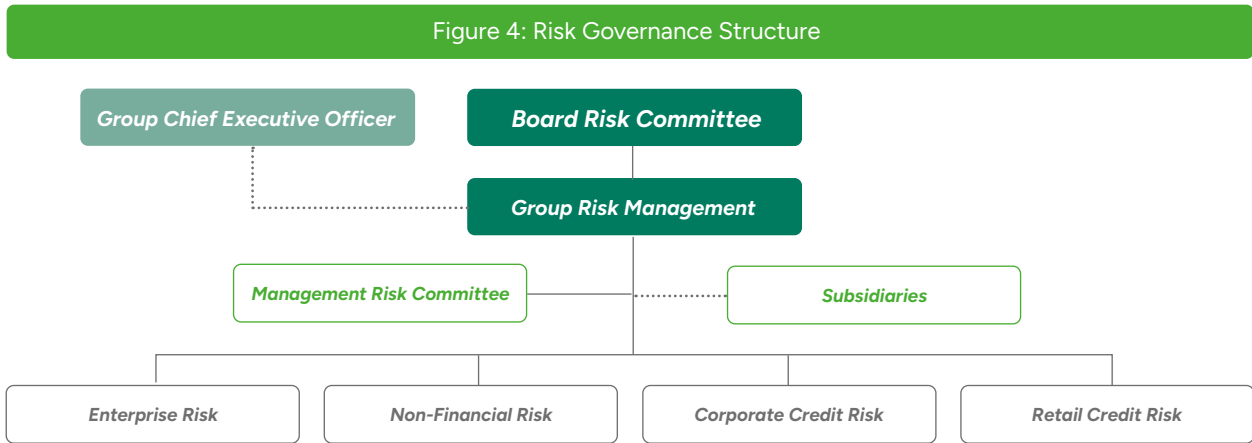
Figure 4: Risk Governance Structure

Group Chief Executive Officer

Board Risk Committee

Group Risk Management

Management Risk Committee

Subsidiaries

Enterprise Risk

Non-Financial Risk

Corporate Credit Risk

Retail Credit Risk